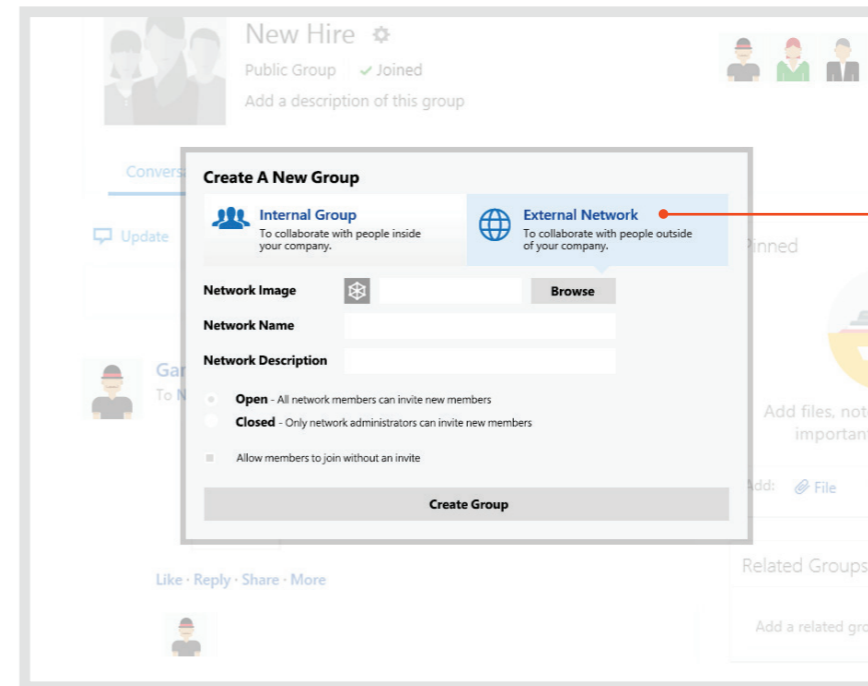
New Hire
Public Group ✓ Joined
Add a description of this group

Convers

Update

Gar
To N

Like · Reply · Share · More

Create A New Group

Internal Group
To collaborate with people inside your company.

External Network
To collaborate with people outside of your company.

Network Image
Browse
Network Name
Network Description

Open - All network members can invite new members
Closed - Only network administrators can invite new members

Allow members to join without an invite

Create Group

Pinned

Add files, not
importan

Add: File

Related Groups

Add a related gro